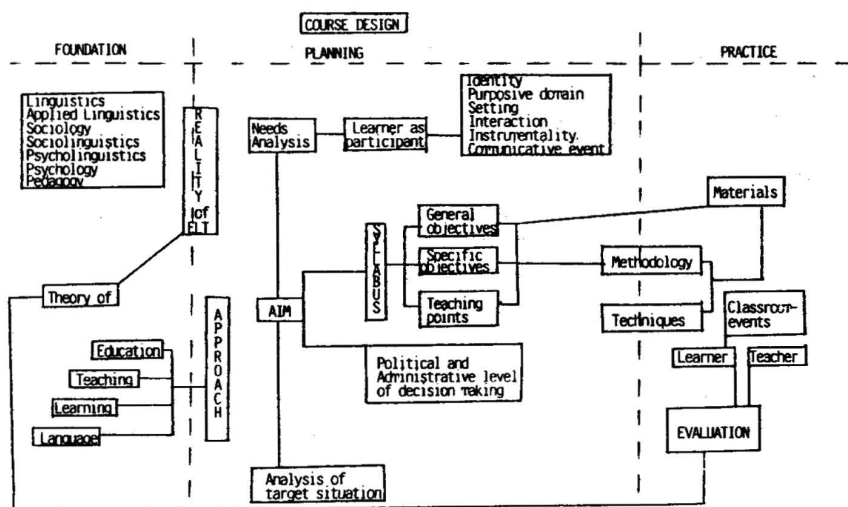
COURSE DESIGN

FOUNDATION

PLANNING

PRACTICE

Linguistics
Applied Linguistics
Sociology
Sociolinguistics
Psycholinguistics
Psychology
Pedagogy

REALITY of ELT

Needs Analysis

Learner as participant

Identity
Purposive domain
Setting
Interaction
Instrumentality
Communicative event

Materials

SYLLABUS

General objectives

Specific objectives

Teaching points

Methodology

Techniques

Theory of

AIM

APPROACH

Education

Teaching

Learning

Language

Political and Administrative level of decision making

Classroom events

Learner

Teacher

EVALUATION

Analysis of target situation